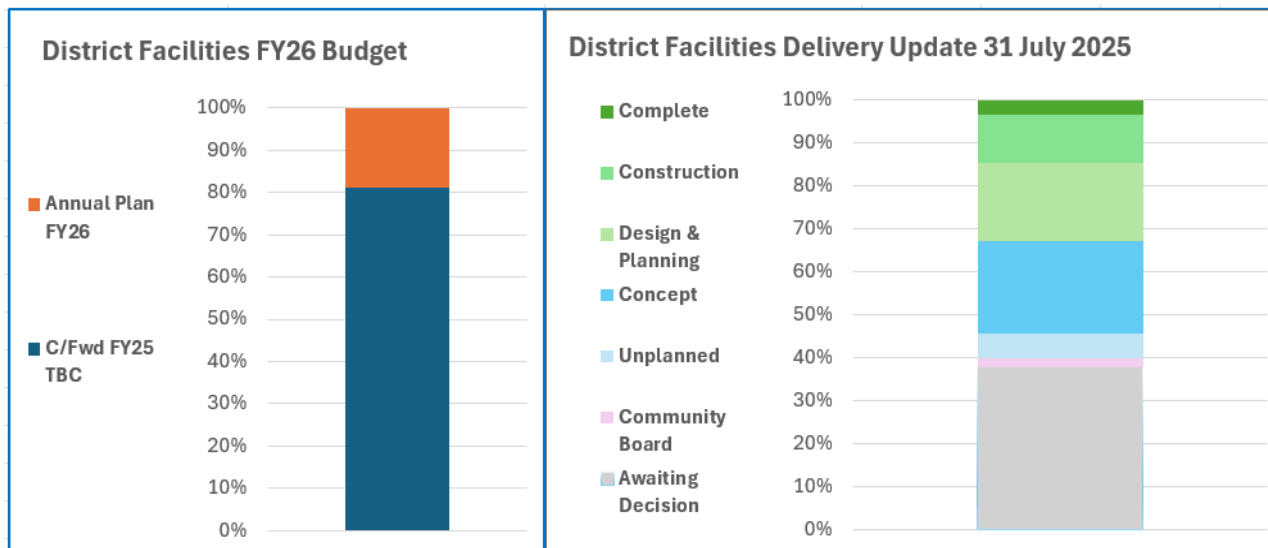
District Facilities FY26 Budget

Annual Plan FY26

C/Fwd FY25 TBC

100%
90%
80%
70%
60%
50%
40%
30%
20%
10%
0%

District Facilities Delivery Update 31 July 2025

Complete

Construction

Design & Planning

Concept

Unplanned

Community Board

Awaiting Decision

100%
90%
80%
70%
60%
50%
40%
30%
20%
10%
0%